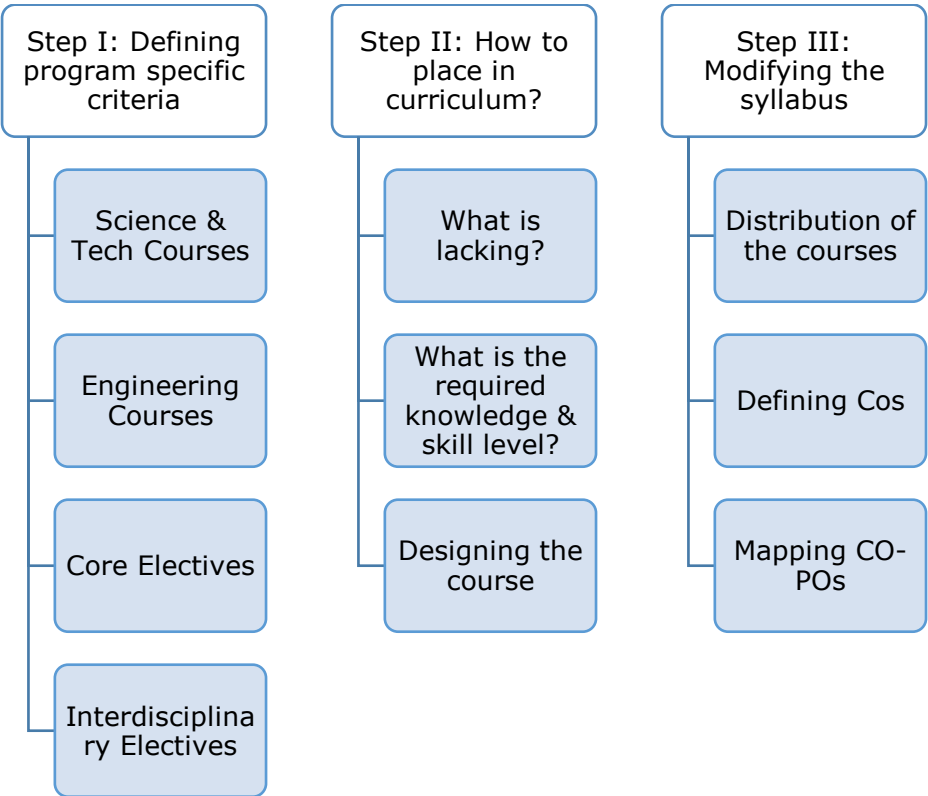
Step I: Defining program specific criteria

Science & Tech Courses

Engineering Courses

Core Electives

Interdisciplinary Electives

Step II: How to place in curriculum?

What is lacking?

What is the required knowledge & skill level?

Designing the course

Step III: Modifying the syllabus

Distribution of the courses

Defining Cos

Mapping CO-POs